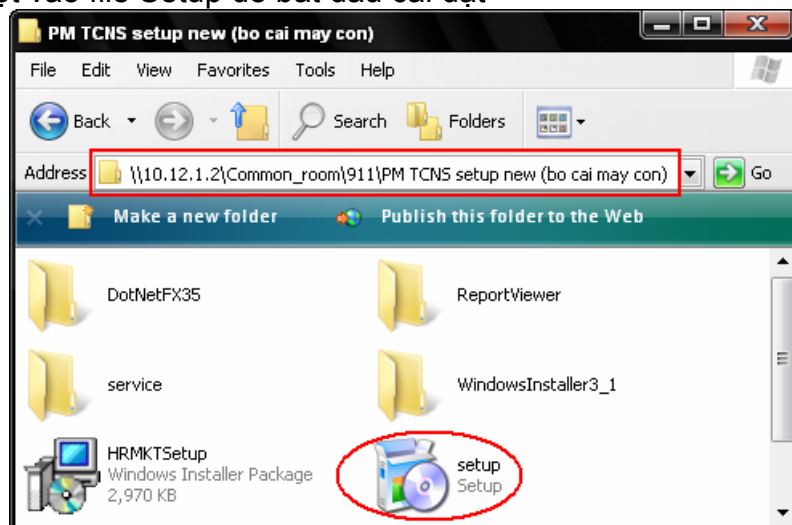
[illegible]

PM TCNS setup new (bo cai may con)

File Edit View Favorites Tools Help

Back Search Folders

Address \\10.12.1.2\Common_room\911\PM TCNS setup new (bo cai may con) Go

Make a new folder Publish this folder to the Web

DotNetFX35

ReportViewer

service

WindowsInstaller3_1

HRMKTSetup
Windows Installer Package
2,970 KB

setup
Setup